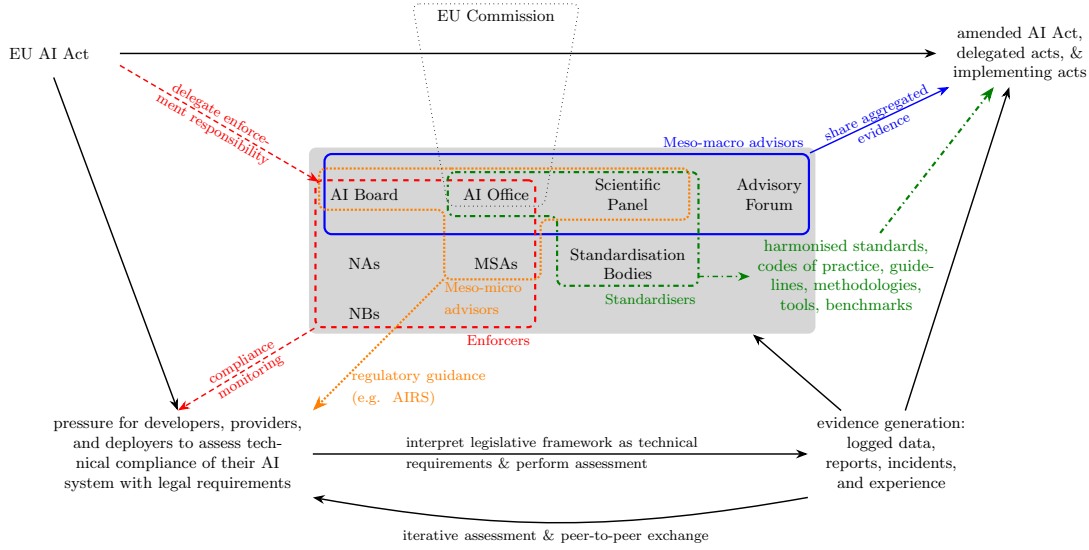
EU Commission

EU AI Act

amended AI Act, delegated acts, & implementing acts

delegate enforcement responsibility

share aggregated evidence

Meso-macro advisors

AI Board

AI Office

Scientific Panel

Advisory Forum

NAs

MSAs

Standardisation Bodies

harmonised standards, codes of practice, guidelines, methodologies, tools, benchmarks

Meso-micro advisors

Standardisers

NBs

Enforcers

compliance monitoring

regulatory guidance (e.g. AIRS)

pressure for developers, providers, and deployers to assess technical compliance of their AI system with legal requirements

interpret legislative framework as technical requirements & perform assessment

evidence generation: logged data, reports, incidents, and experience

iterative assessment & peer-to-peer exchange